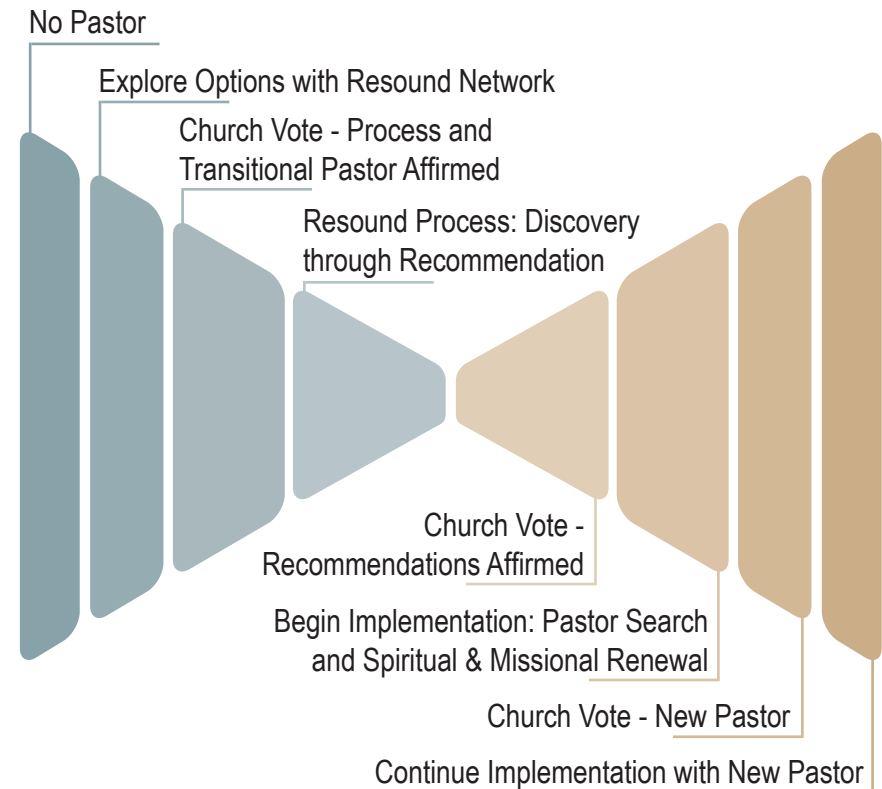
No Pastor

Explore Options with Resound Network

Church Vote - Process and Transitional Pastor Affirmed

Resound Process: Discovery through Recommendation

Church Vote - Recommendations Affirmed

Begin Implementation: Pastor Search and Spiritual & Missional Renewal

Church Vote - New Pastor

Continue Implementation with New Pastor